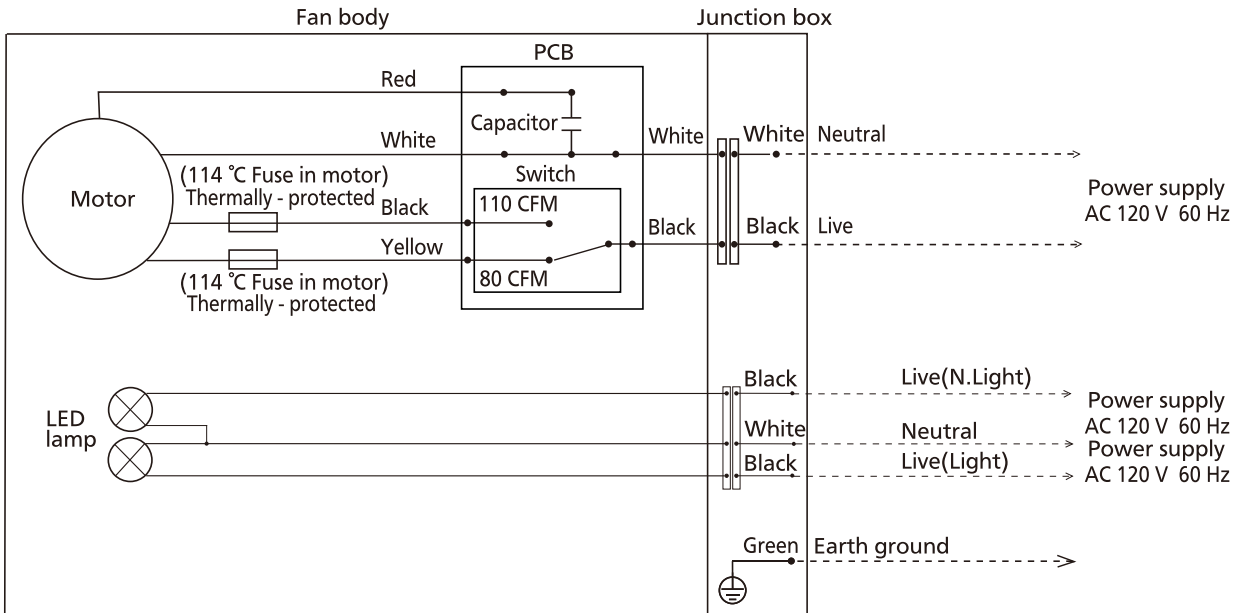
Fan body

Junction box

PCB

Red

Capacitor

White

White

White

Neutral

Motor

(114 ℃ Fuse in motor)
Thermally - protected

Switch

Black

110 CFM

Black

Black

Live

Power supply
AC 120 V 60 Hz

Yellow

80 CFM

(114 ℃ Fuse in motor)
Thermally - protected

LED
lamp

Black

Live(N.Light)

Power supply
AC 120 V 60 Hz

White

Neutral

Power supply
AC 120 V 60 Hz

Black

Live(Light)

Green

Earth ground